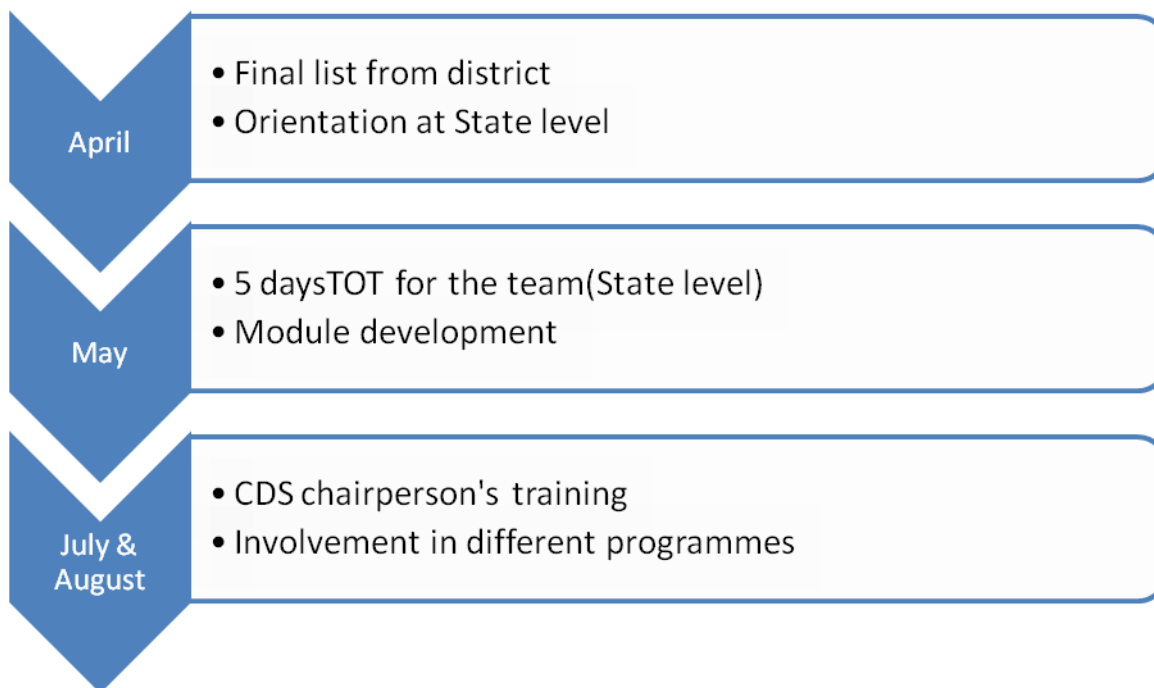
April

• Final list from district
• Orientation at State level

May

• 5 daysTOT for the team(State level)
• Module development

July & August

• CDS chairperson's training
• Involvement in different programmes